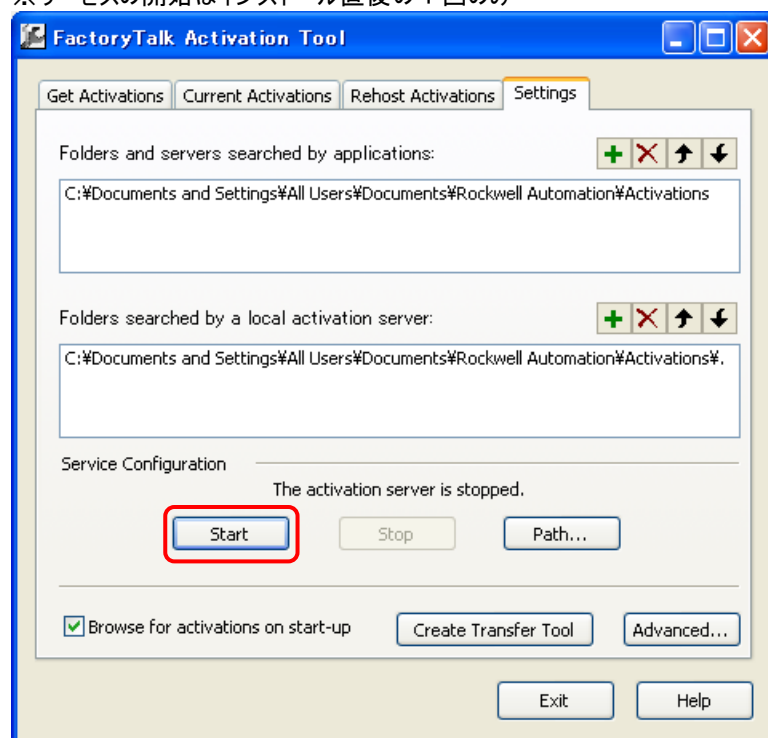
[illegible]

FactoryTalk Activation Tool

Get Activations | Current Activations | Rehost Activations | Settings

Folders and servers searched by applications:

C:¥Documents and Settings¥All Users¥Documents¥Rockwell Automation¥Activations

Folders searched by a local activation server:

C:¥Documents and Settings¥All Users¥Documents¥Rockwell Automation¥Activations¥.

Service Configuration

The activation server is stopped.

Start

Stop

Path...

Browse for activations on start-up

Create Transfer Tool

Advanced...

Exit

Help